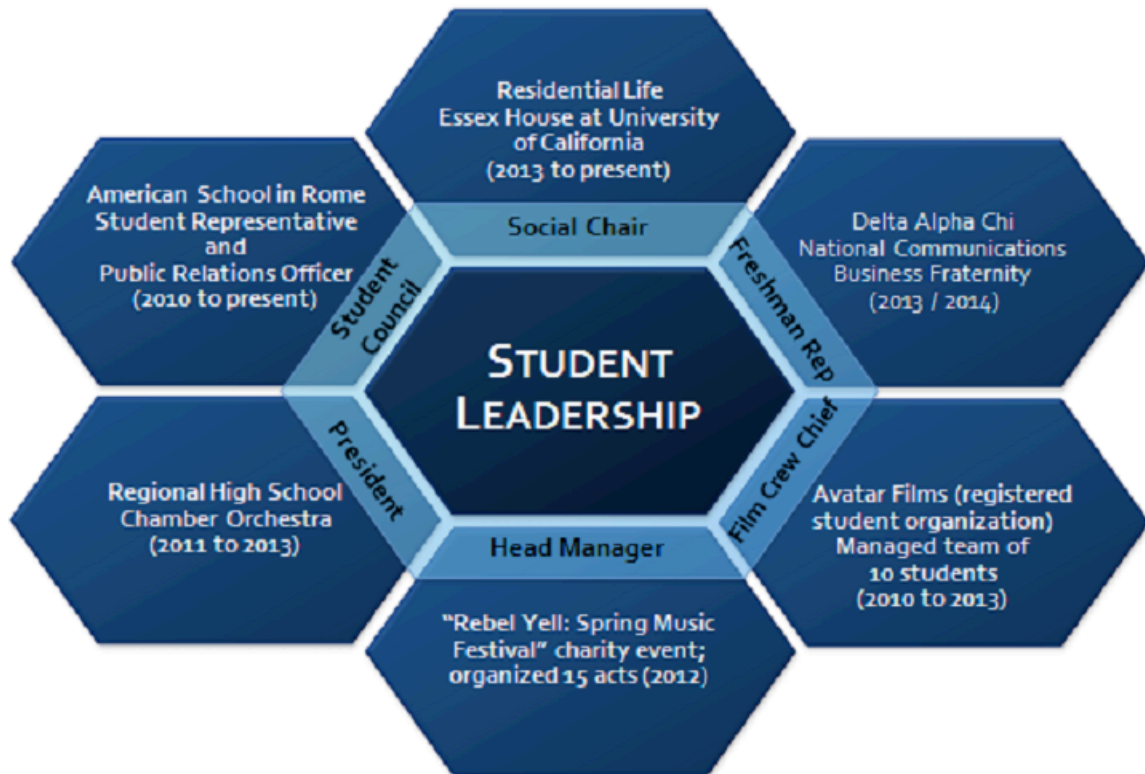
Residential Life
Essex House at University of California
(2013 to present)

Social Chair

American School in Rome
Student Representative
and
Public Relations Officer
(2010 to present)

Student Council

Delta Alpha Chi
National Communications Business Fraternity
(2013 / 2014)

Freshman Rep

STUDENT LEADERSHIP

Regional High School Chamber Orchestra
(2011 to 2013)

President

Avatar Films (registered student organization)
Managed team of 10 students
(2010 to 2013)

Film Crew Chief

Head Manager

"Rebel Yell: Spring Music Festival" charity event; organized 15 acts (2012)